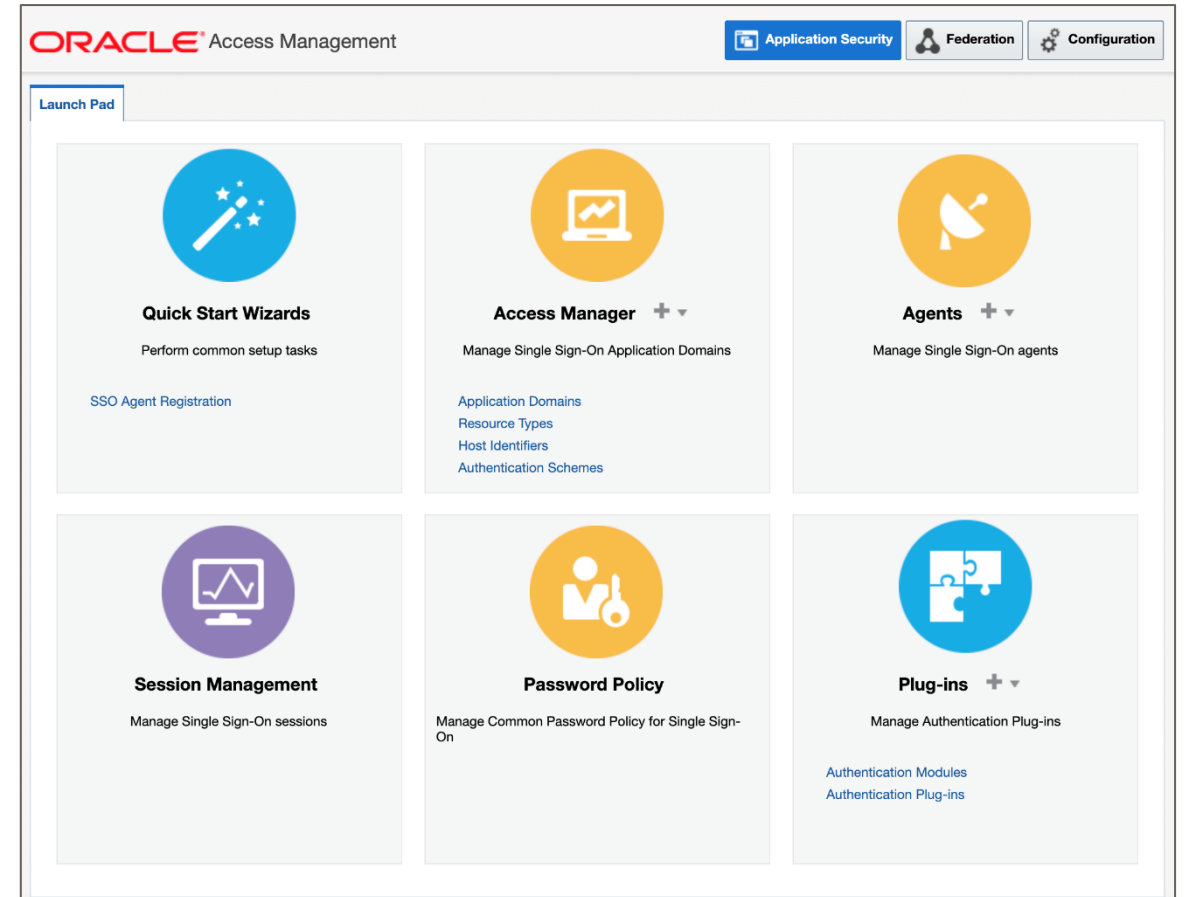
ORACLE Access Management

Application Security

Federation

Configuration

Launch Pad

Quick Start Wizards

Perform common setup tasks

SSO Agent Registration

Access Manager

Manage Single Sign-On Application Domains

Application Domains
Resource Types
Host Identifiers
Authentication Schemes

Agents

Manage Single Sign-On agents

Session Management

Manage Single Sign-On sessions

Password Policy

Manage Common Password Policy for Single Sign-On

Plug-ins

Manage Authentication Plug-ins

Authentication Modules
Authentication Plug-ins